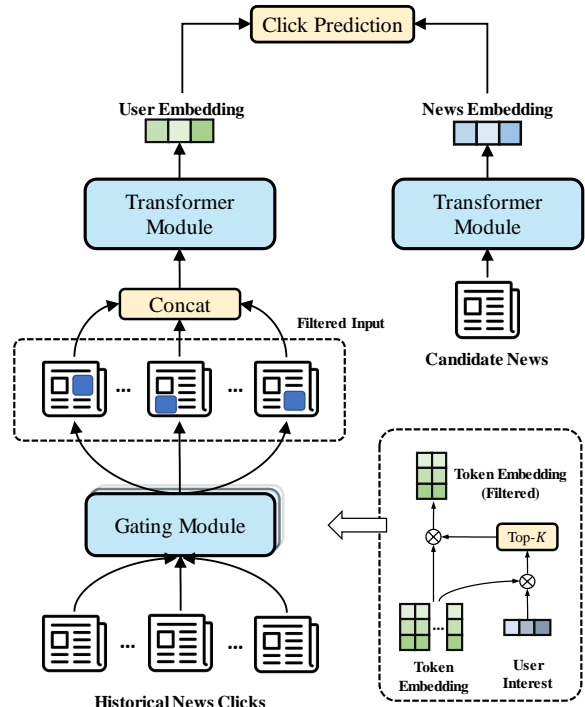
Click Prediction

User Embedding

News Embedding

Transformer Module

Transformer Module

Concat

Filtered Input

Candidate News

...

...

Gating Module

Token Embedding (Filtered)

$\otimes$

Top-$K$

$\otimes$

...

Token Embedding

User Interest

...

...

Historical News Clicks